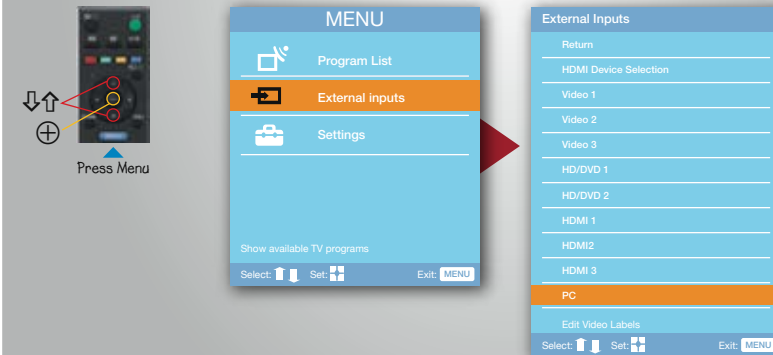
⇩⇧
⊕
Press Menu

MENU
Program List
External inputs
Settings
Show available TV programs
Select: Set: Exit: MENU

External Inputs
Return
HDMI Device Selection
Video 1
Video 2
Video 3
HD/DVD 1
HD/DVD 2
HDMI 1
HDMI2
HDMI 3
PC
Edit Video Labels
Select: Set: Exit: MENU